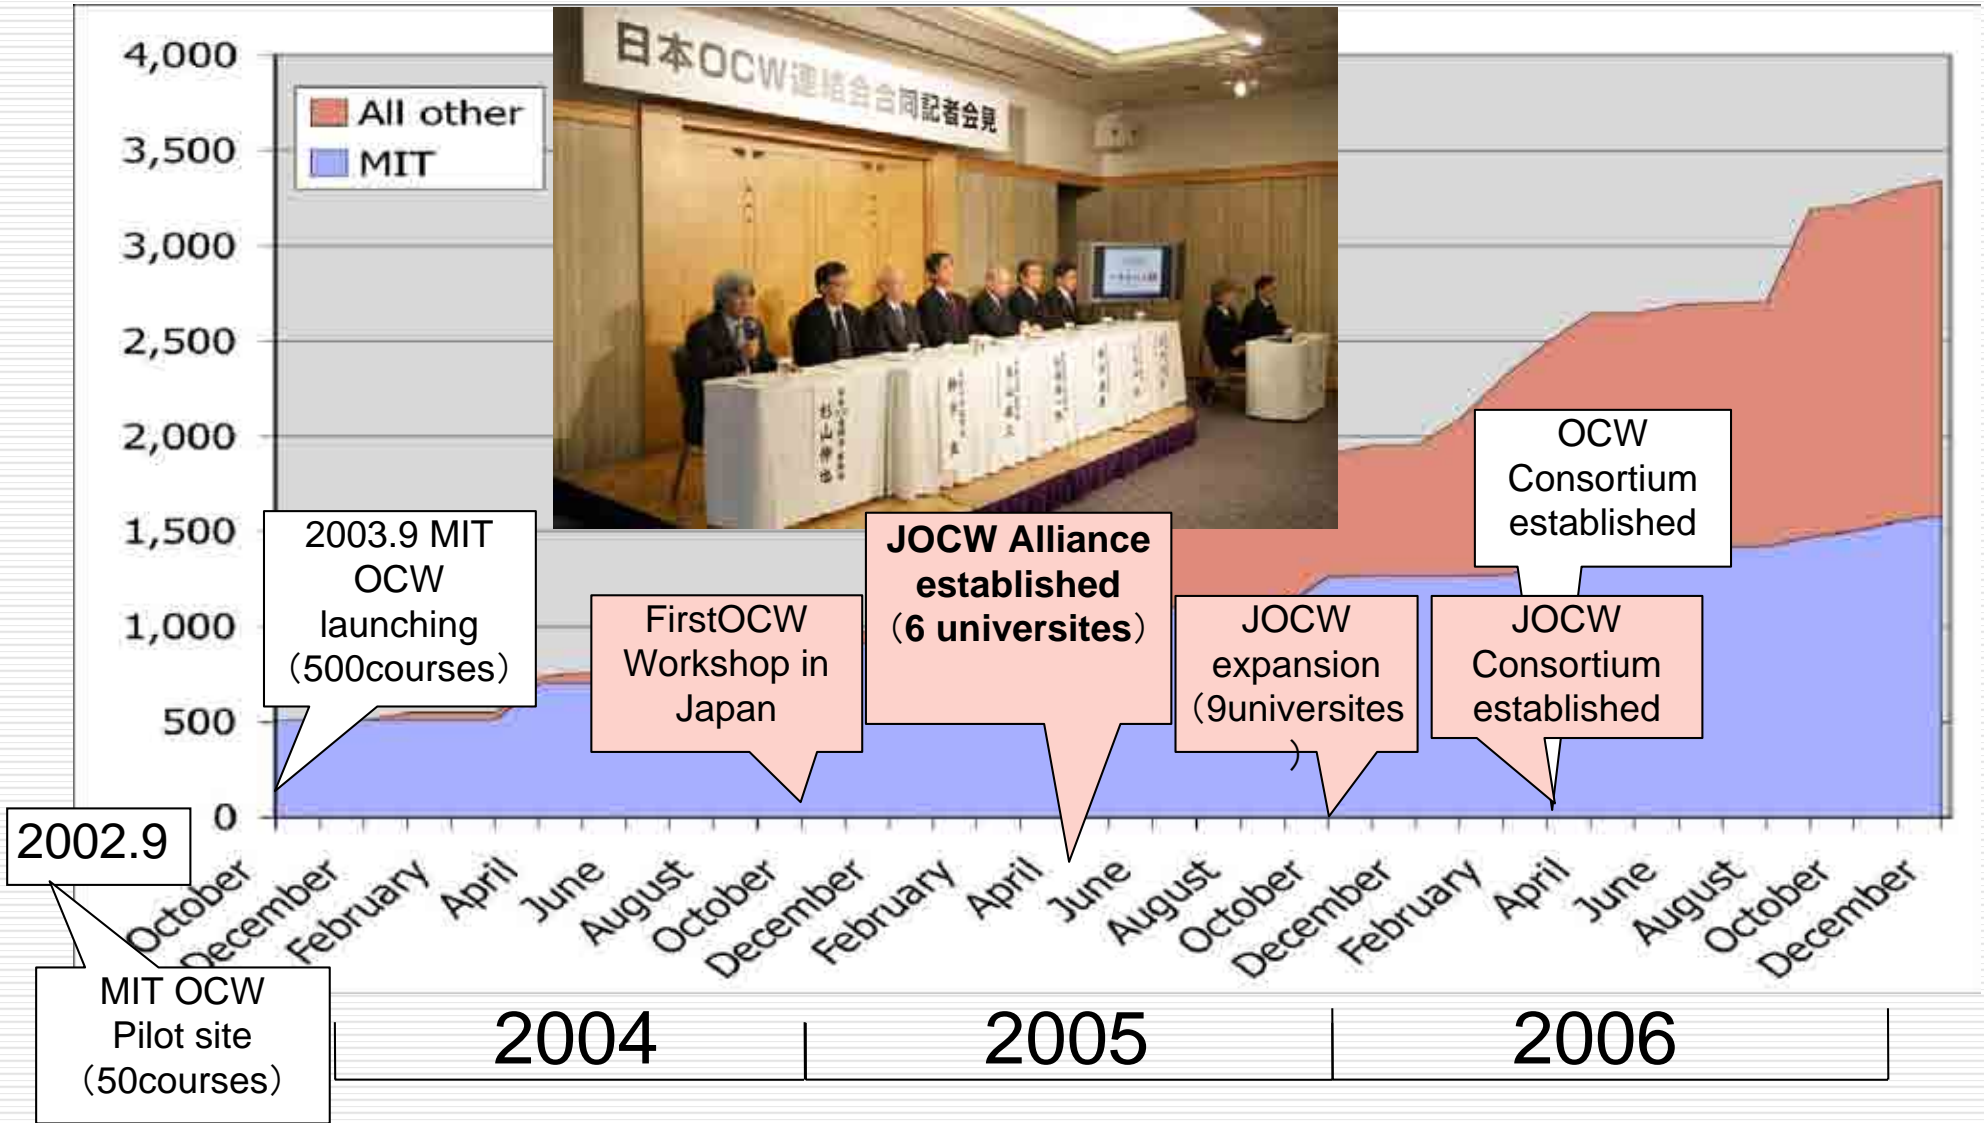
4,000
3,500
3,000
2,500
2,000
1,500
1,000
500
0

All other
MIT

日本OCW連絡会合同記者会見

2003.9 MIT OCW launching（500courses）

FirstOCW Workshop in Japan

JOCW Alliance established（6 universites）

JOCW expansion（9universites）

OCW Consortium established

JOCW Consortium established

2002.9

MIT OCW Pilot site（50courses）

October December February April June August October December February April June August October December February April June August October December

2004
2005
2006